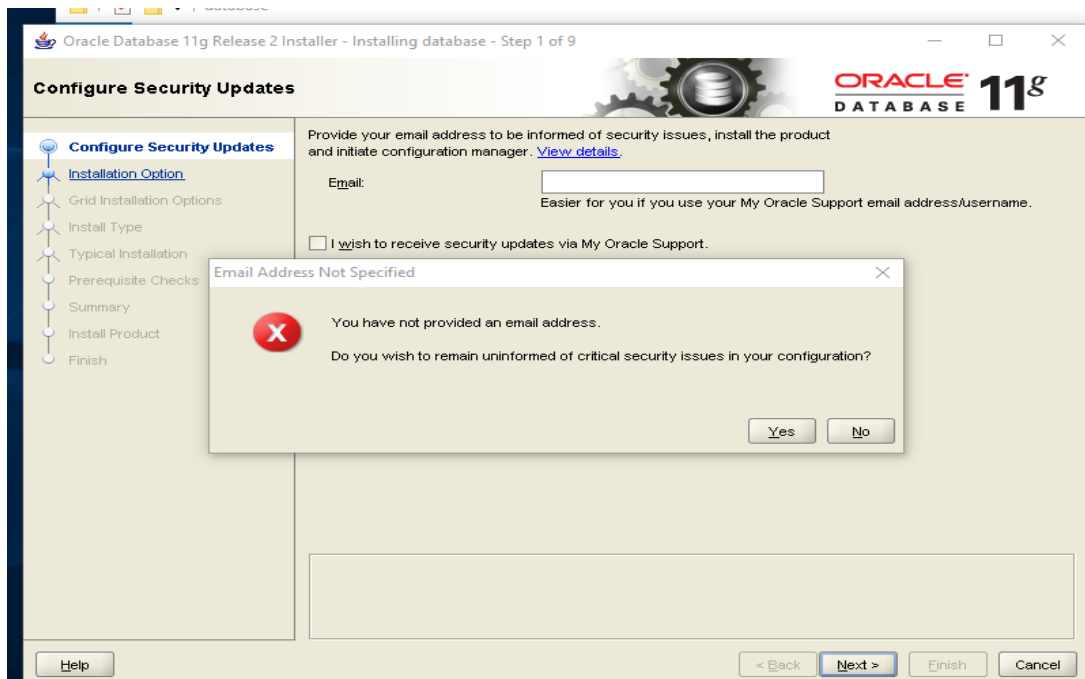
Oracle Database 11g Release 2 Installer - Installing database - Step 1 of 9

Configure Security Updates

ORACLE DATABASE 11g

Configure Security Updates
Installation Option
Grid Installation Options
Install Type
Typical Installation
Prerequisite Checks
Summary
Install Product
Finish

Provide your email address to be informed of security issues, install the product and initiate configuration manager. View details.

Email:

Easier for you if you use your My Oracle Support email address/username.

I wish to receive security updates via My Oracle Support.

Email Address Not Specified

You have not provided an email address.

Do you wish to remain uninformed of critical security issues in your configuration?

Yes No

Help

< Back Next > Finish Cancel